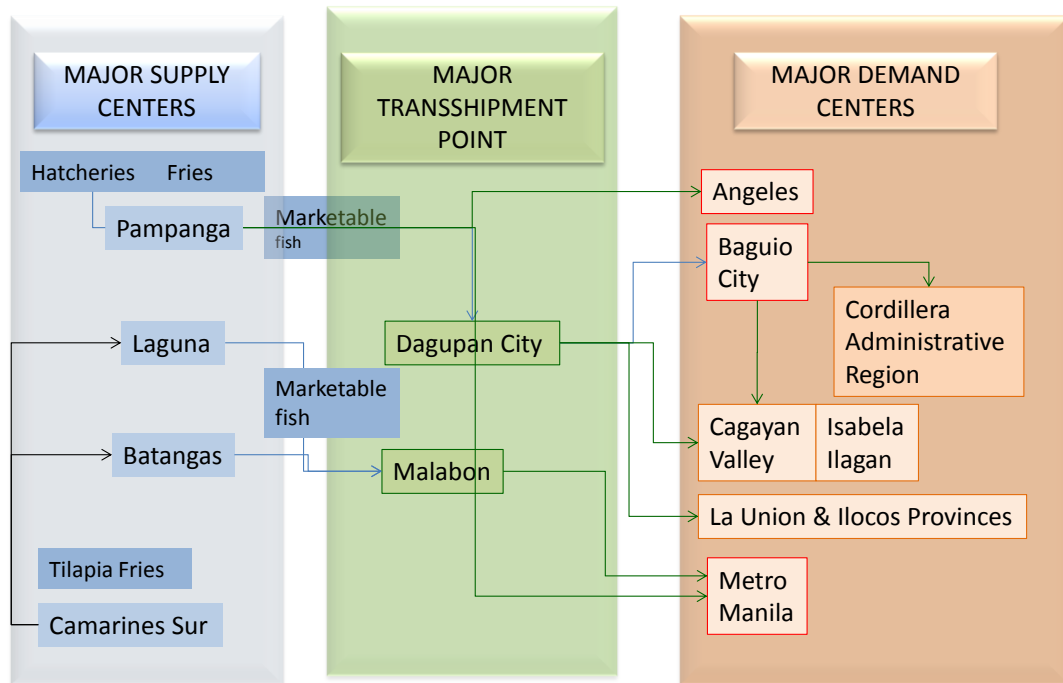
MAJOR SUPPLY CENTERS

MAJOR TRANSSHIPMENT POINT

MAJOR DEMAND CENTERS

Hatcheries Fries

Pampanga

Marketable fish

Laguna

Marketable fish

Batangas

Tilapia Fries

Camarines Sur

Dagupan City

Malabon

Angeles

Baguio City

Cordillera Administrative Region

Cagayan Valley

Isabela Ilagan

La Union & Ilocos Provinces

Metro Manila